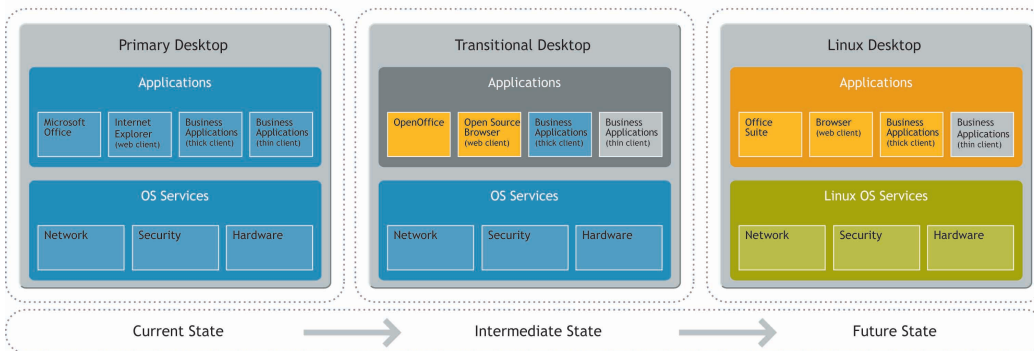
Primary Desktop

Applications

Microsoft Office

Internet Explorer (web client)

Business Applications (thick client)

Business Applications (thin client)

OS Services

Network

Security

Hardware

Transitional Desktop

Applications

OpenOffice

Open Source Browser (web client)

Business Applications (thick client)

Business Applications (thin client)

OS Services

Network

Security

Hardware

Linux Desktop

Applications

Office Suite

Browser (web client)

Business Applications (thick client)

Business Applications (thin client)

Linux OS Services

Network

Security

Hardware

Current State

Intermediate State

Future State